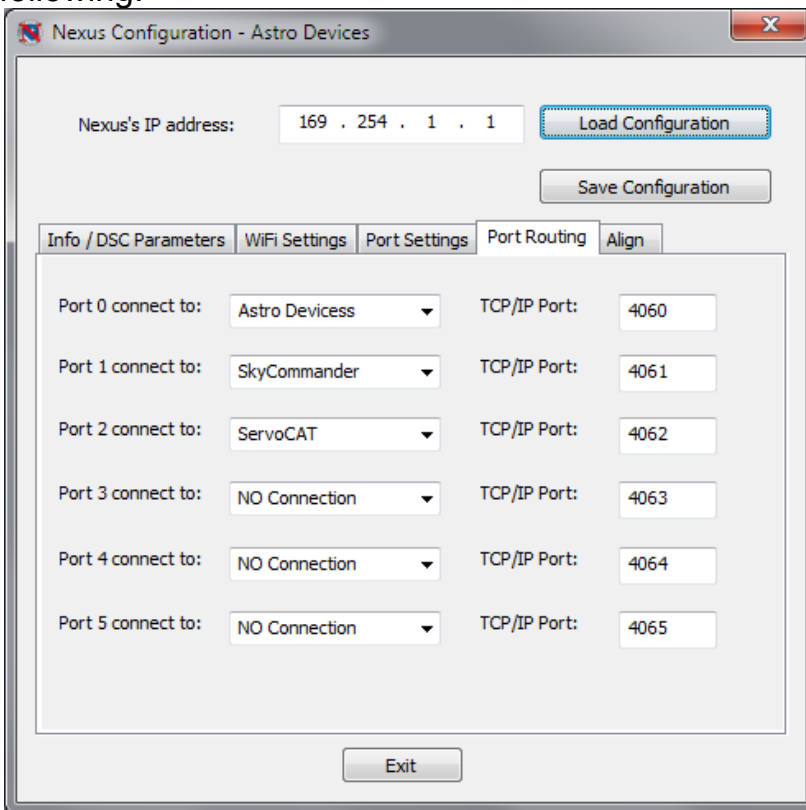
Nexus Configuration - Astro Devices

Nexus's IP address: 169 . 254 . 1 . 1

Load Configuration

Save Configuration

Info / DSC Parameters | WiFi Settings | Port Settings | Port Routing | Align

Port 0 connect to: Astro Devicess TCP/IP Port: 4060

Port 1 connect to: SkyCommander TCP/IP Port: 4061

Port 2 connect to: ServoCAT TCP/IP Port: 4062

Port 3 connect to: NO Connection TCP/IP Port: 4063

Port 4 connect to: NO Connection TCP/IP Port: 4064

Port 5 connect to: NO Connection TCP/IP Port: 4065

Exit